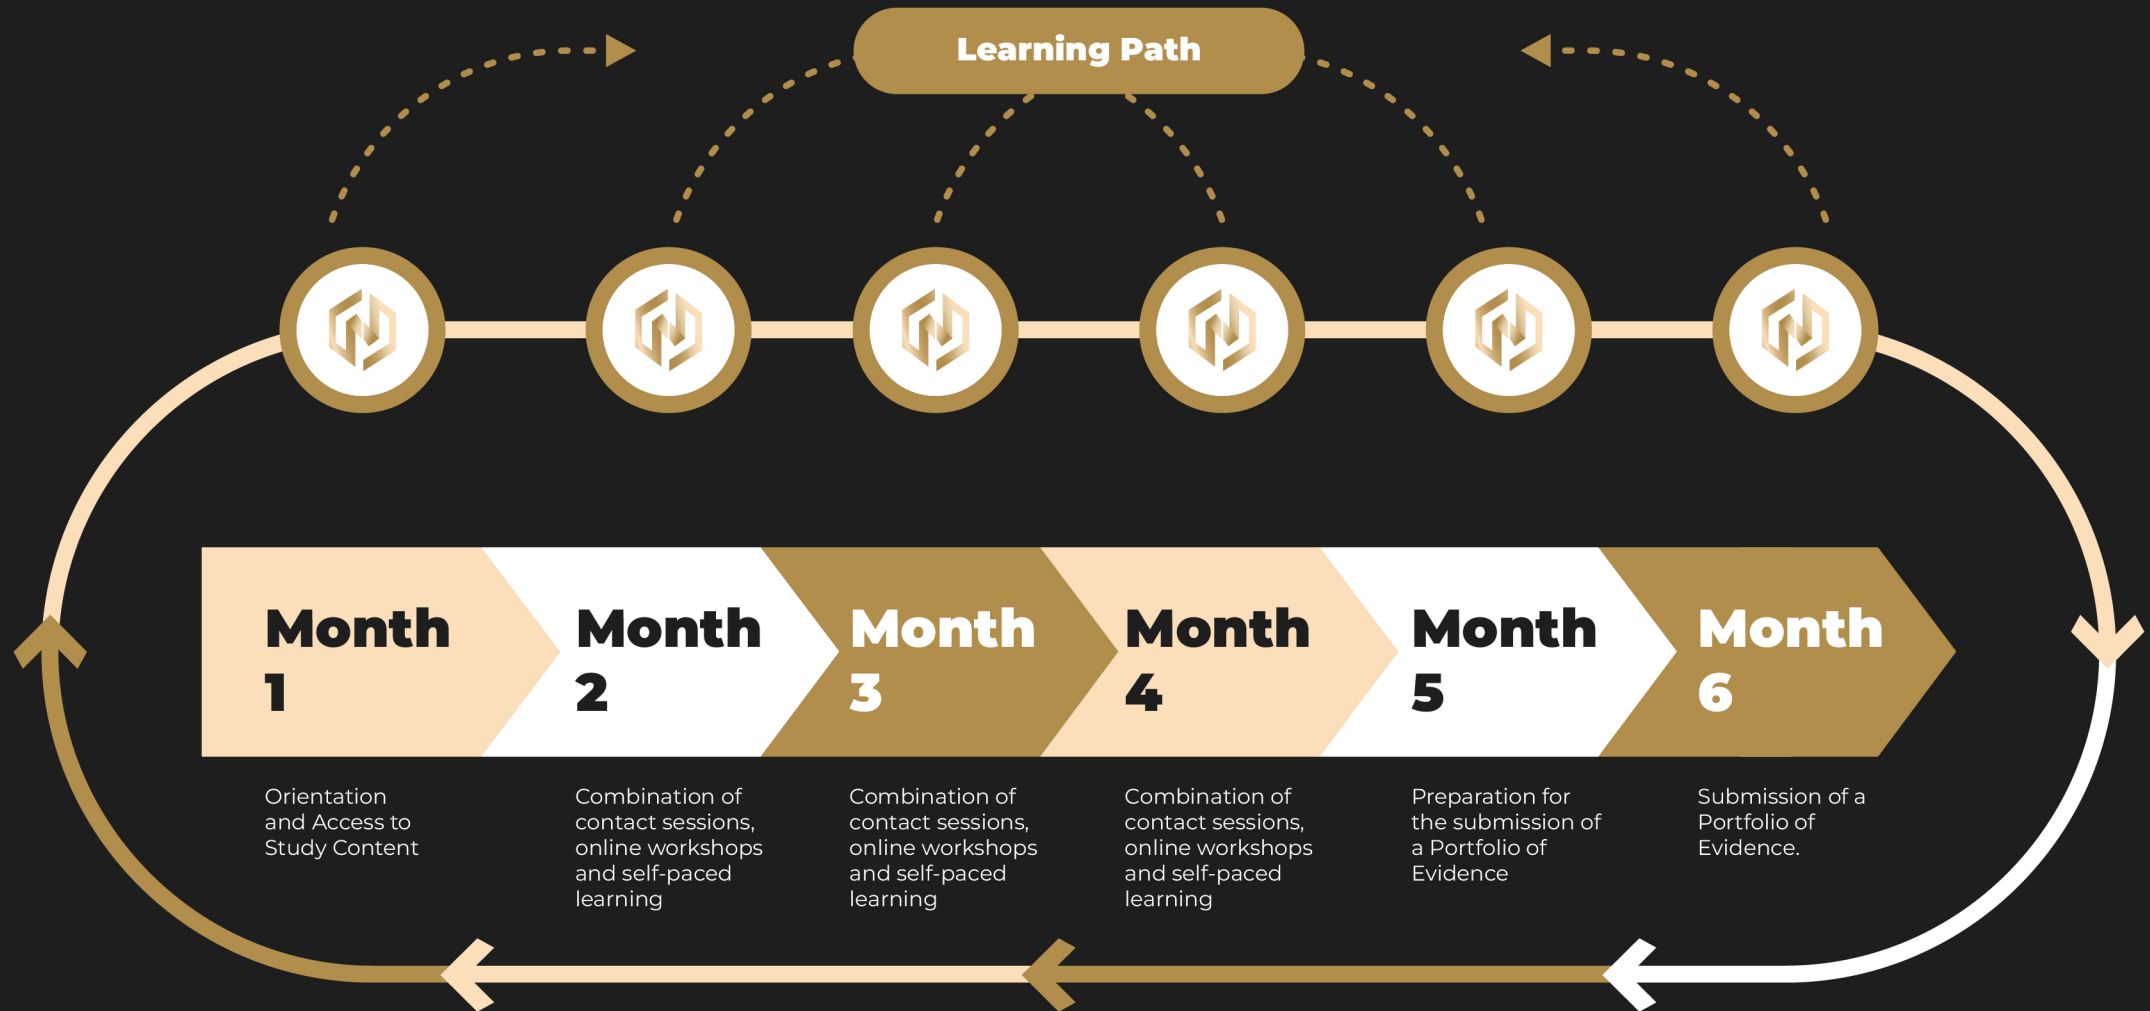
Learning Path

Month 1

Orientation and Access to Study Content

Month 2

Combination of contact sessions, online workshops and self-paced learning

Month 3

Combination of contact sessions, online workshops and self-paced learning

Month 4

Combination of contact sessions, online workshops and self-paced learning

Month 5

Preparation for the submission of a Portfolio of Evidence

Month 6

Submission of a Portfolio of Evidence.